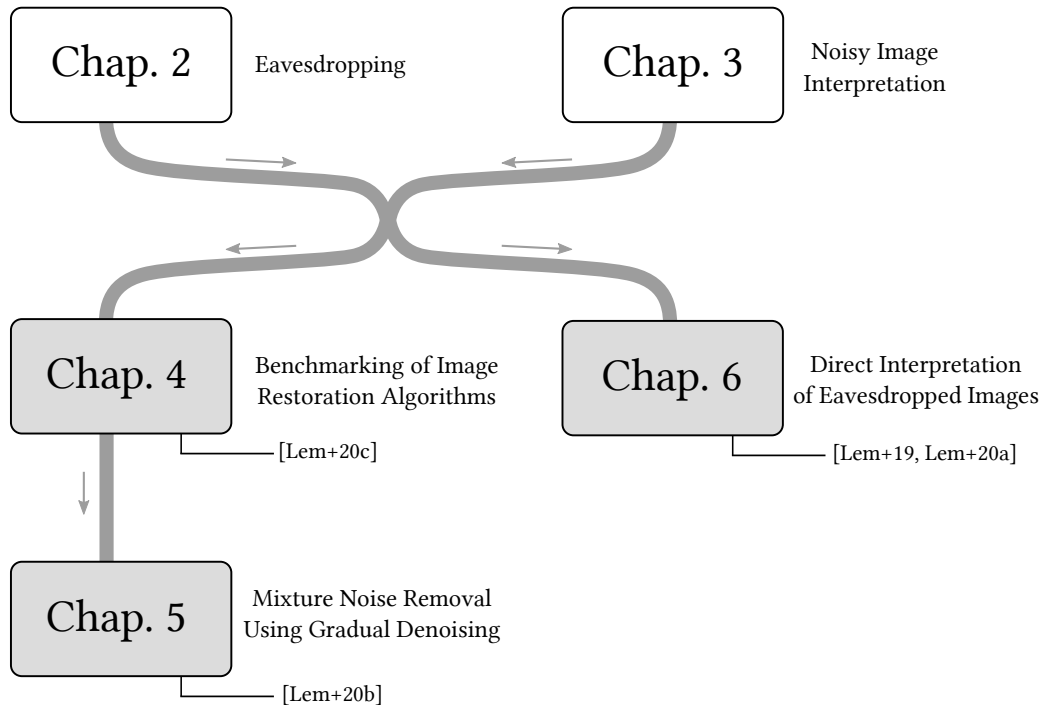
Chap. 2

Eavesdropping

Chap. 3

Noisy Image Interpretation

Chap. 4

Benchmarking of Image Restoration Algorithms

[Lem+20c]

Chap. 6

Direct Interpretation of Eavesdropped Images

[Lem+19, Lem+20a]

Chap. 5

Mixture Noise Removal Using Gradual Denoising

[Lem+20b]